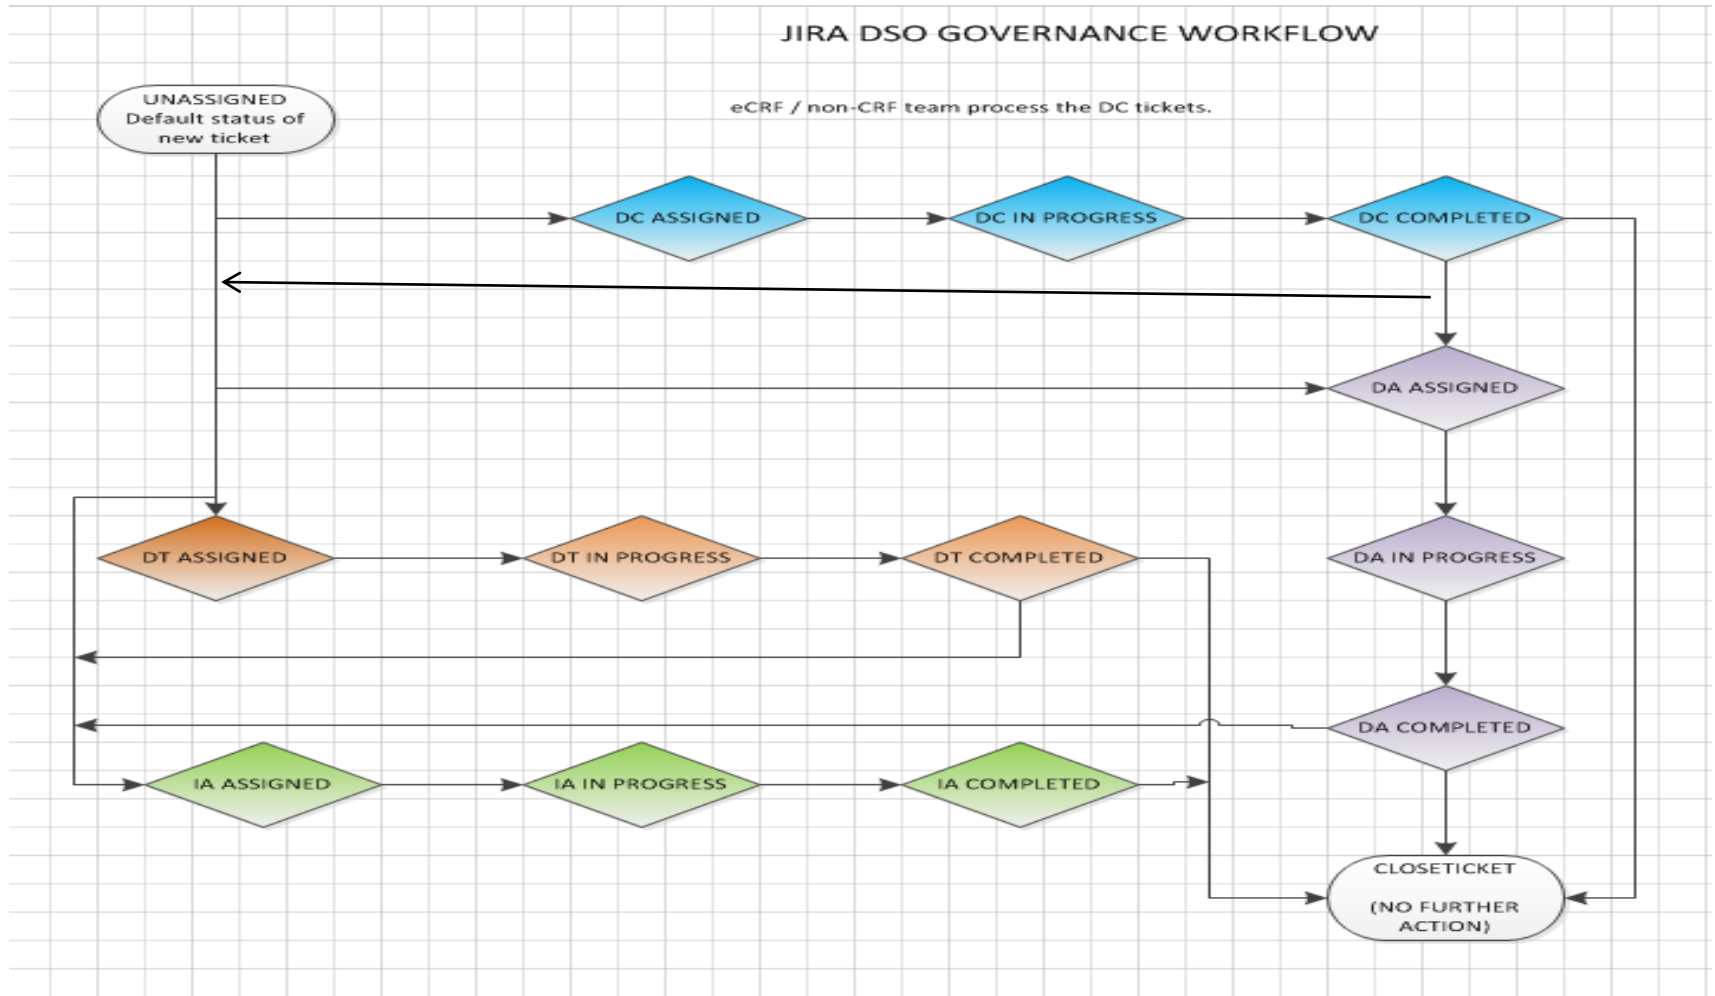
JIRA DSO GOVERNANCE WORKFLOW

UNASSIGNED
Default status of new ticket

eCRF / non-CRF team process the DC tickets.

DC ASSIGNED

DC IN PROGRESS

DC COMPLETED

DA ASSIGNED

DT ASSIGNED

DT IN PROGRESS

DT COMPLETED

DA IN PROGRESS

DA COMPLETED

IA ASSIGNED

IA IN PROGRESS

IA COMPLETED

CLOSETICKET

(NO FURTHER ACTION)